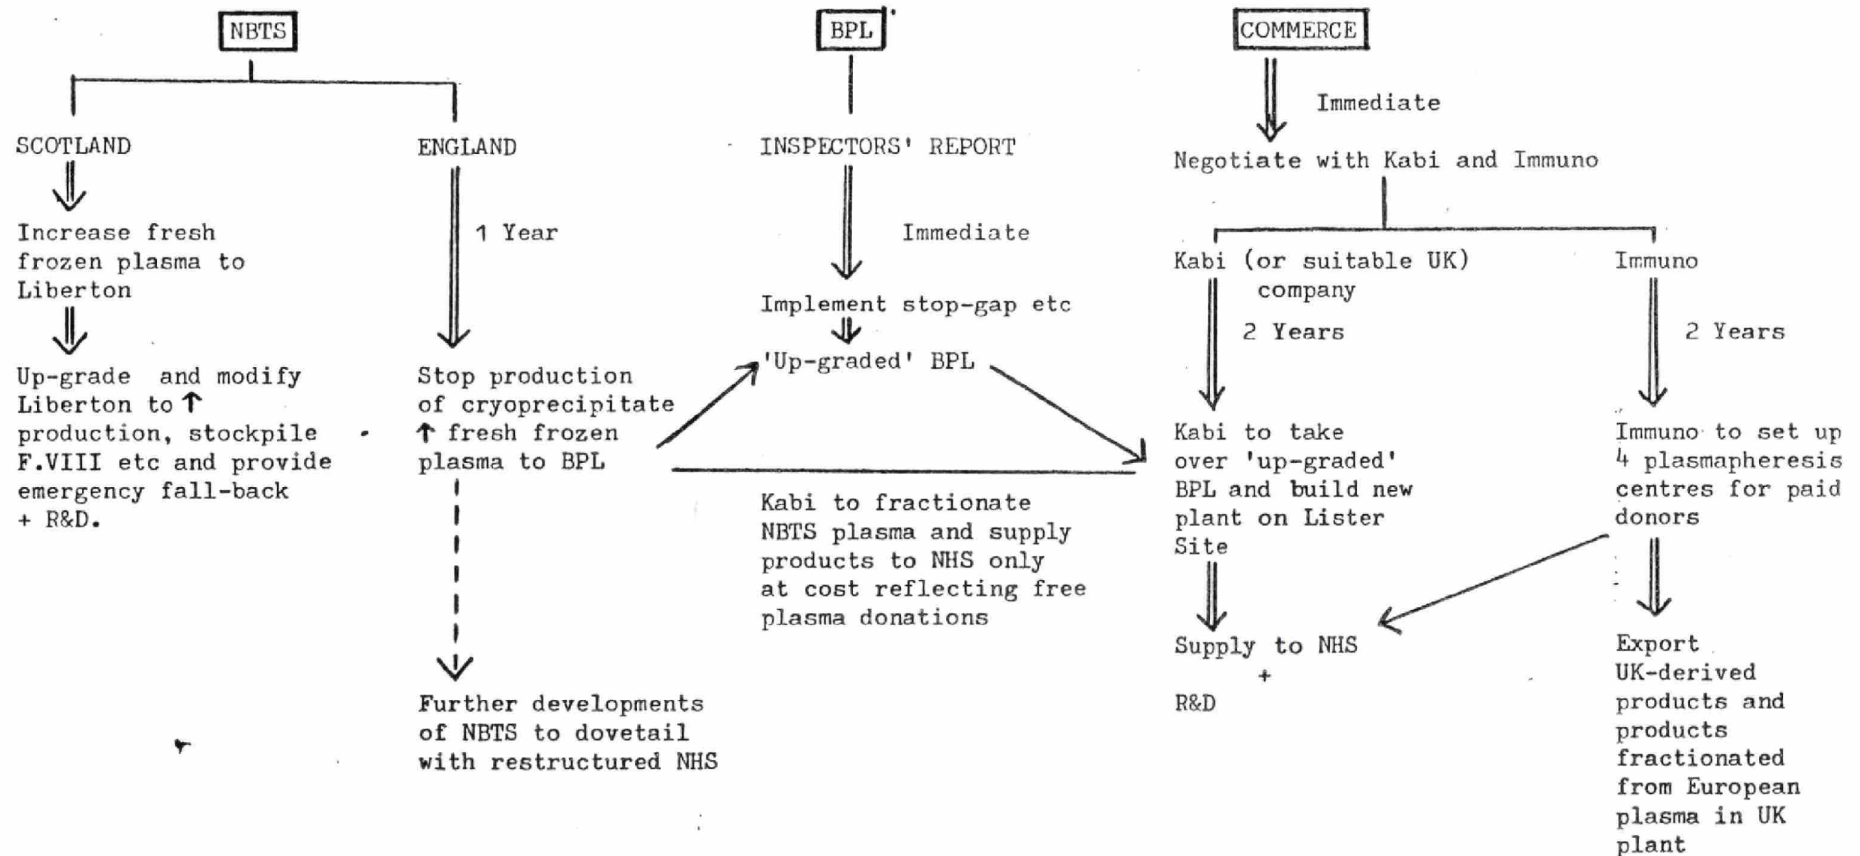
NBTS

SCOTLAND

Increase fresh frozen plasma to Liberton

Up-grade and modify Liberton to ↑ production, stockpile F.VIII etc and provide emergency fall-back + R&D.

ENGLAND

1 Year

Stop production of cryoprecipitate ↑ fresh frozen plasma to BPL

Further developments of NBTS to dovetail with restructured NHS

BPL

INSPECTORS' REPORT

Immediate

Implement stop-gap etc

'Up-graded' BPL

Kabi to fractionate NBTS plasma and supply products to NHS only at cost reflecting free plasma donations

COMMERCE

Immediate

Negotiate with Kabi and Immuno

Kabi (or suitable UK) company

2 Years

Kabi to take over 'up-graded' BPL and build new plant on Lister Site

Supply to NHS + R&D

Immuno

2 Years

Immuno to set up 4 plasmapheresis centres for paid donors

Export UK-derived products and products fractionated from European plasma in UK plant